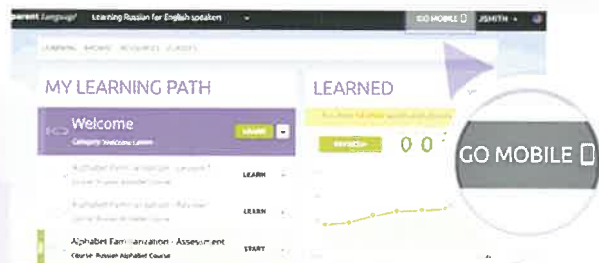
parent Language

Learning Russian for English speakers

GO MOBILE

JSMITH

LEARNING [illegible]

MY LEARNING PATH

LEARNED

Welcome

Category: Welcome Lesson

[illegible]

Alphabet Familiarization - Lesson 1

Course: Russian Alphabet Course

LEARN

Alphabet Familiarization - Review

Course: Russian Alphabet Course

LEARN

Alphabet Familiarization - Assessment

Course: Russian Alphabet Course

START

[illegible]

0 0

GO MOBILE